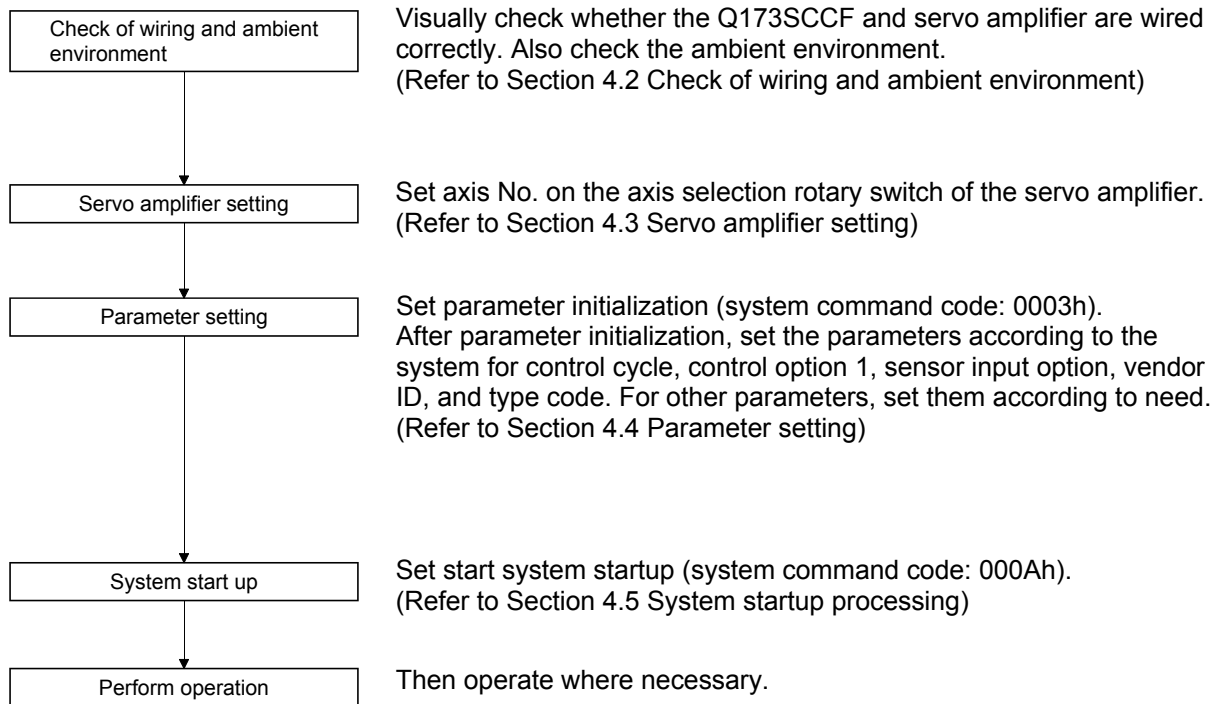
Check of wiring and ambient environment

Visually check whether the Q173SCCF and servo amplifier are wired correctly. Also check the ambient environment.
(Refer to Section 4.2 Check of wiring and ambient environment)

Servo amplifier setting

Set axis No. on the axis selection rotary switch of the servo amplifier.
(Refer to Section 4.3 Servo amplifier setting)

Parameter setting

Set parameter initialization (system command code: 0003h).
After parameter initialization, set the parameters according to the system for control cycle, control option 1, sensor input option, vendor ID, and type code. For other parameters, set them according to need.
(Refer to Section 4.4 Parameter setting)

System start up

Set start system startup (system command code: 000Ah).
(Refer to Section 4.5 System startup processing)

Perform operation

Then operate where necessary.